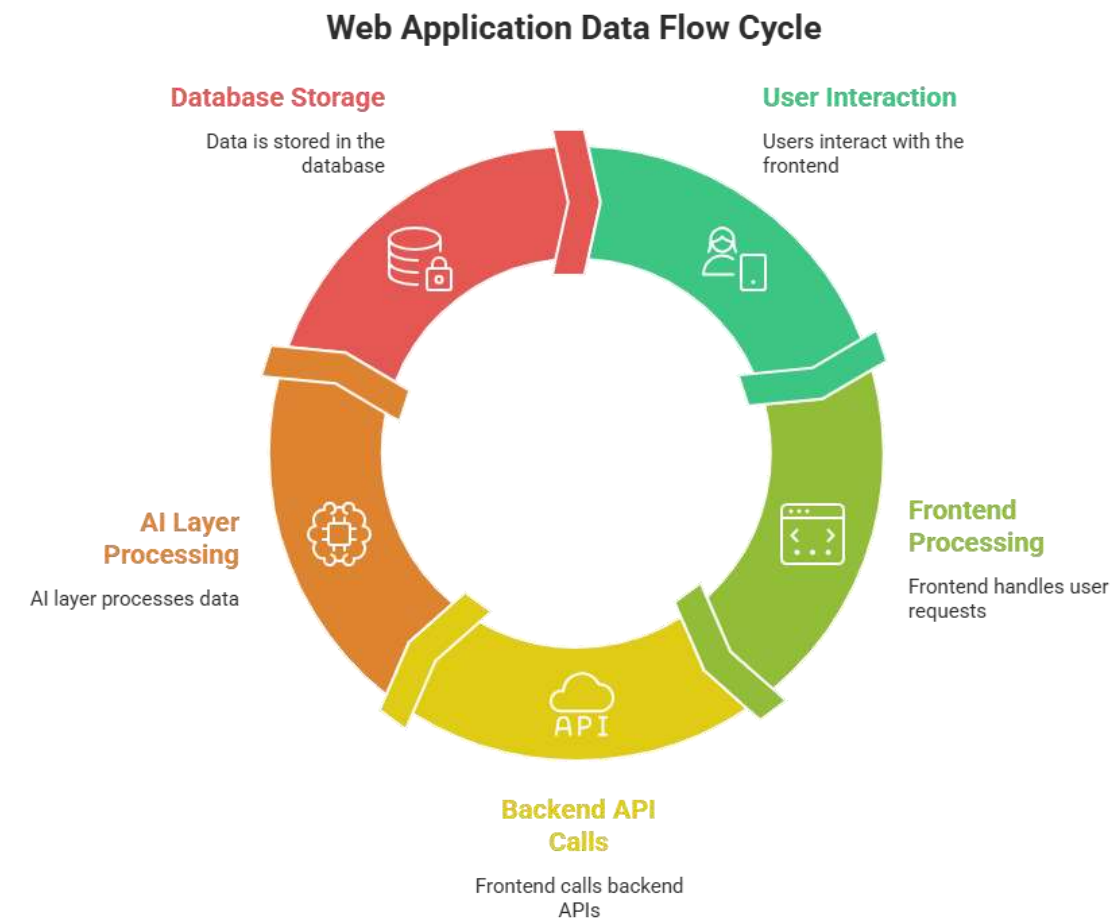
Web Application Data Flow Cycle

Database Storage

Data is stored in the database

User Interaction

Users interact with the frontend

AI Layer Processing

AI layer processes data

Frontend Processing

Frontend handles user requests

API

Backend API Calls

Frontend calls backend APIs